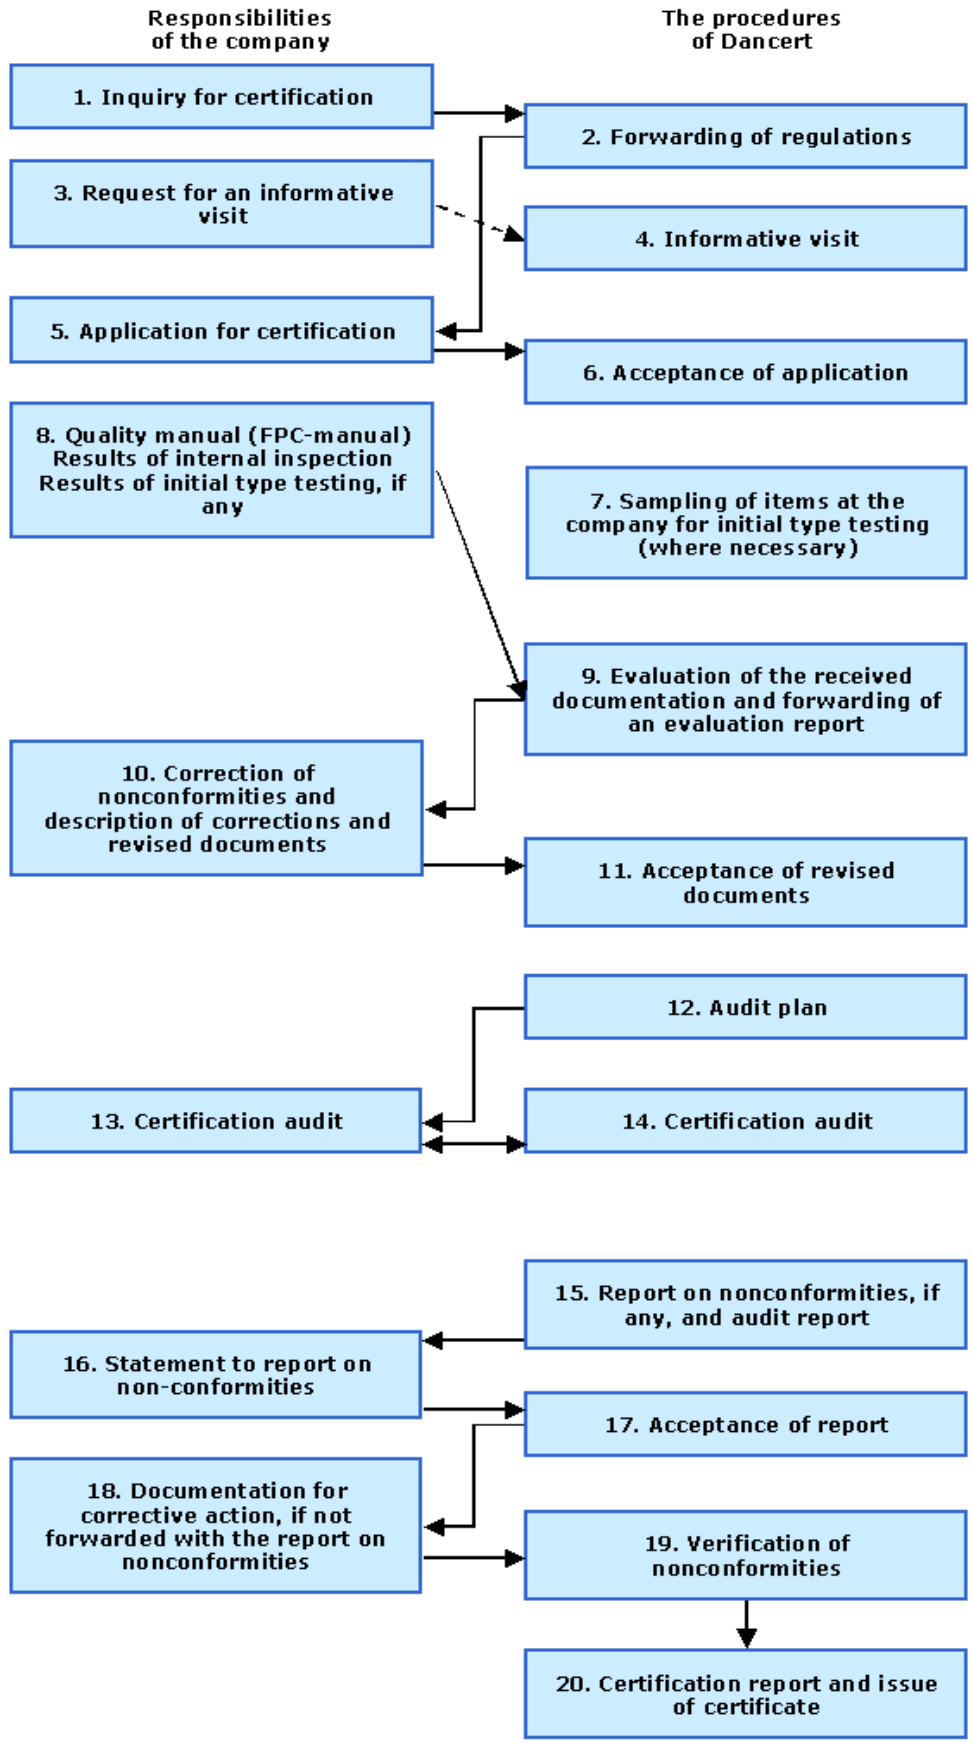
Responsibilities of the company

The procedures of Dancert

1. Inquiry for certification

2. Forwarding of regulations

3. Request for an informative visit

4. Informative visit

5. Application for certification

6. Acceptance of application

8. Quality manual (FPC-manual) Results of internal inspection Results of initial type testing, if any

7. Sampling of items at the company for initial type testing (where necessary)

9. Evaluation of the received documentation and forwarding of an evaluation report

10. Correction of nonconformities and description of corrections and revised documents

11. Acceptance of revised documents

12. Audit plan

13. Certification audit

14. Certification audit

15. Report on nonconformities, if any, and audit report

16. Statement to report on non-conformities

17. Acceptance of report

18. Documentation for corrective action, if not forwarded with the report on nonconformities

19. Verification of nonconformities

20. Certification report and issue of certificate